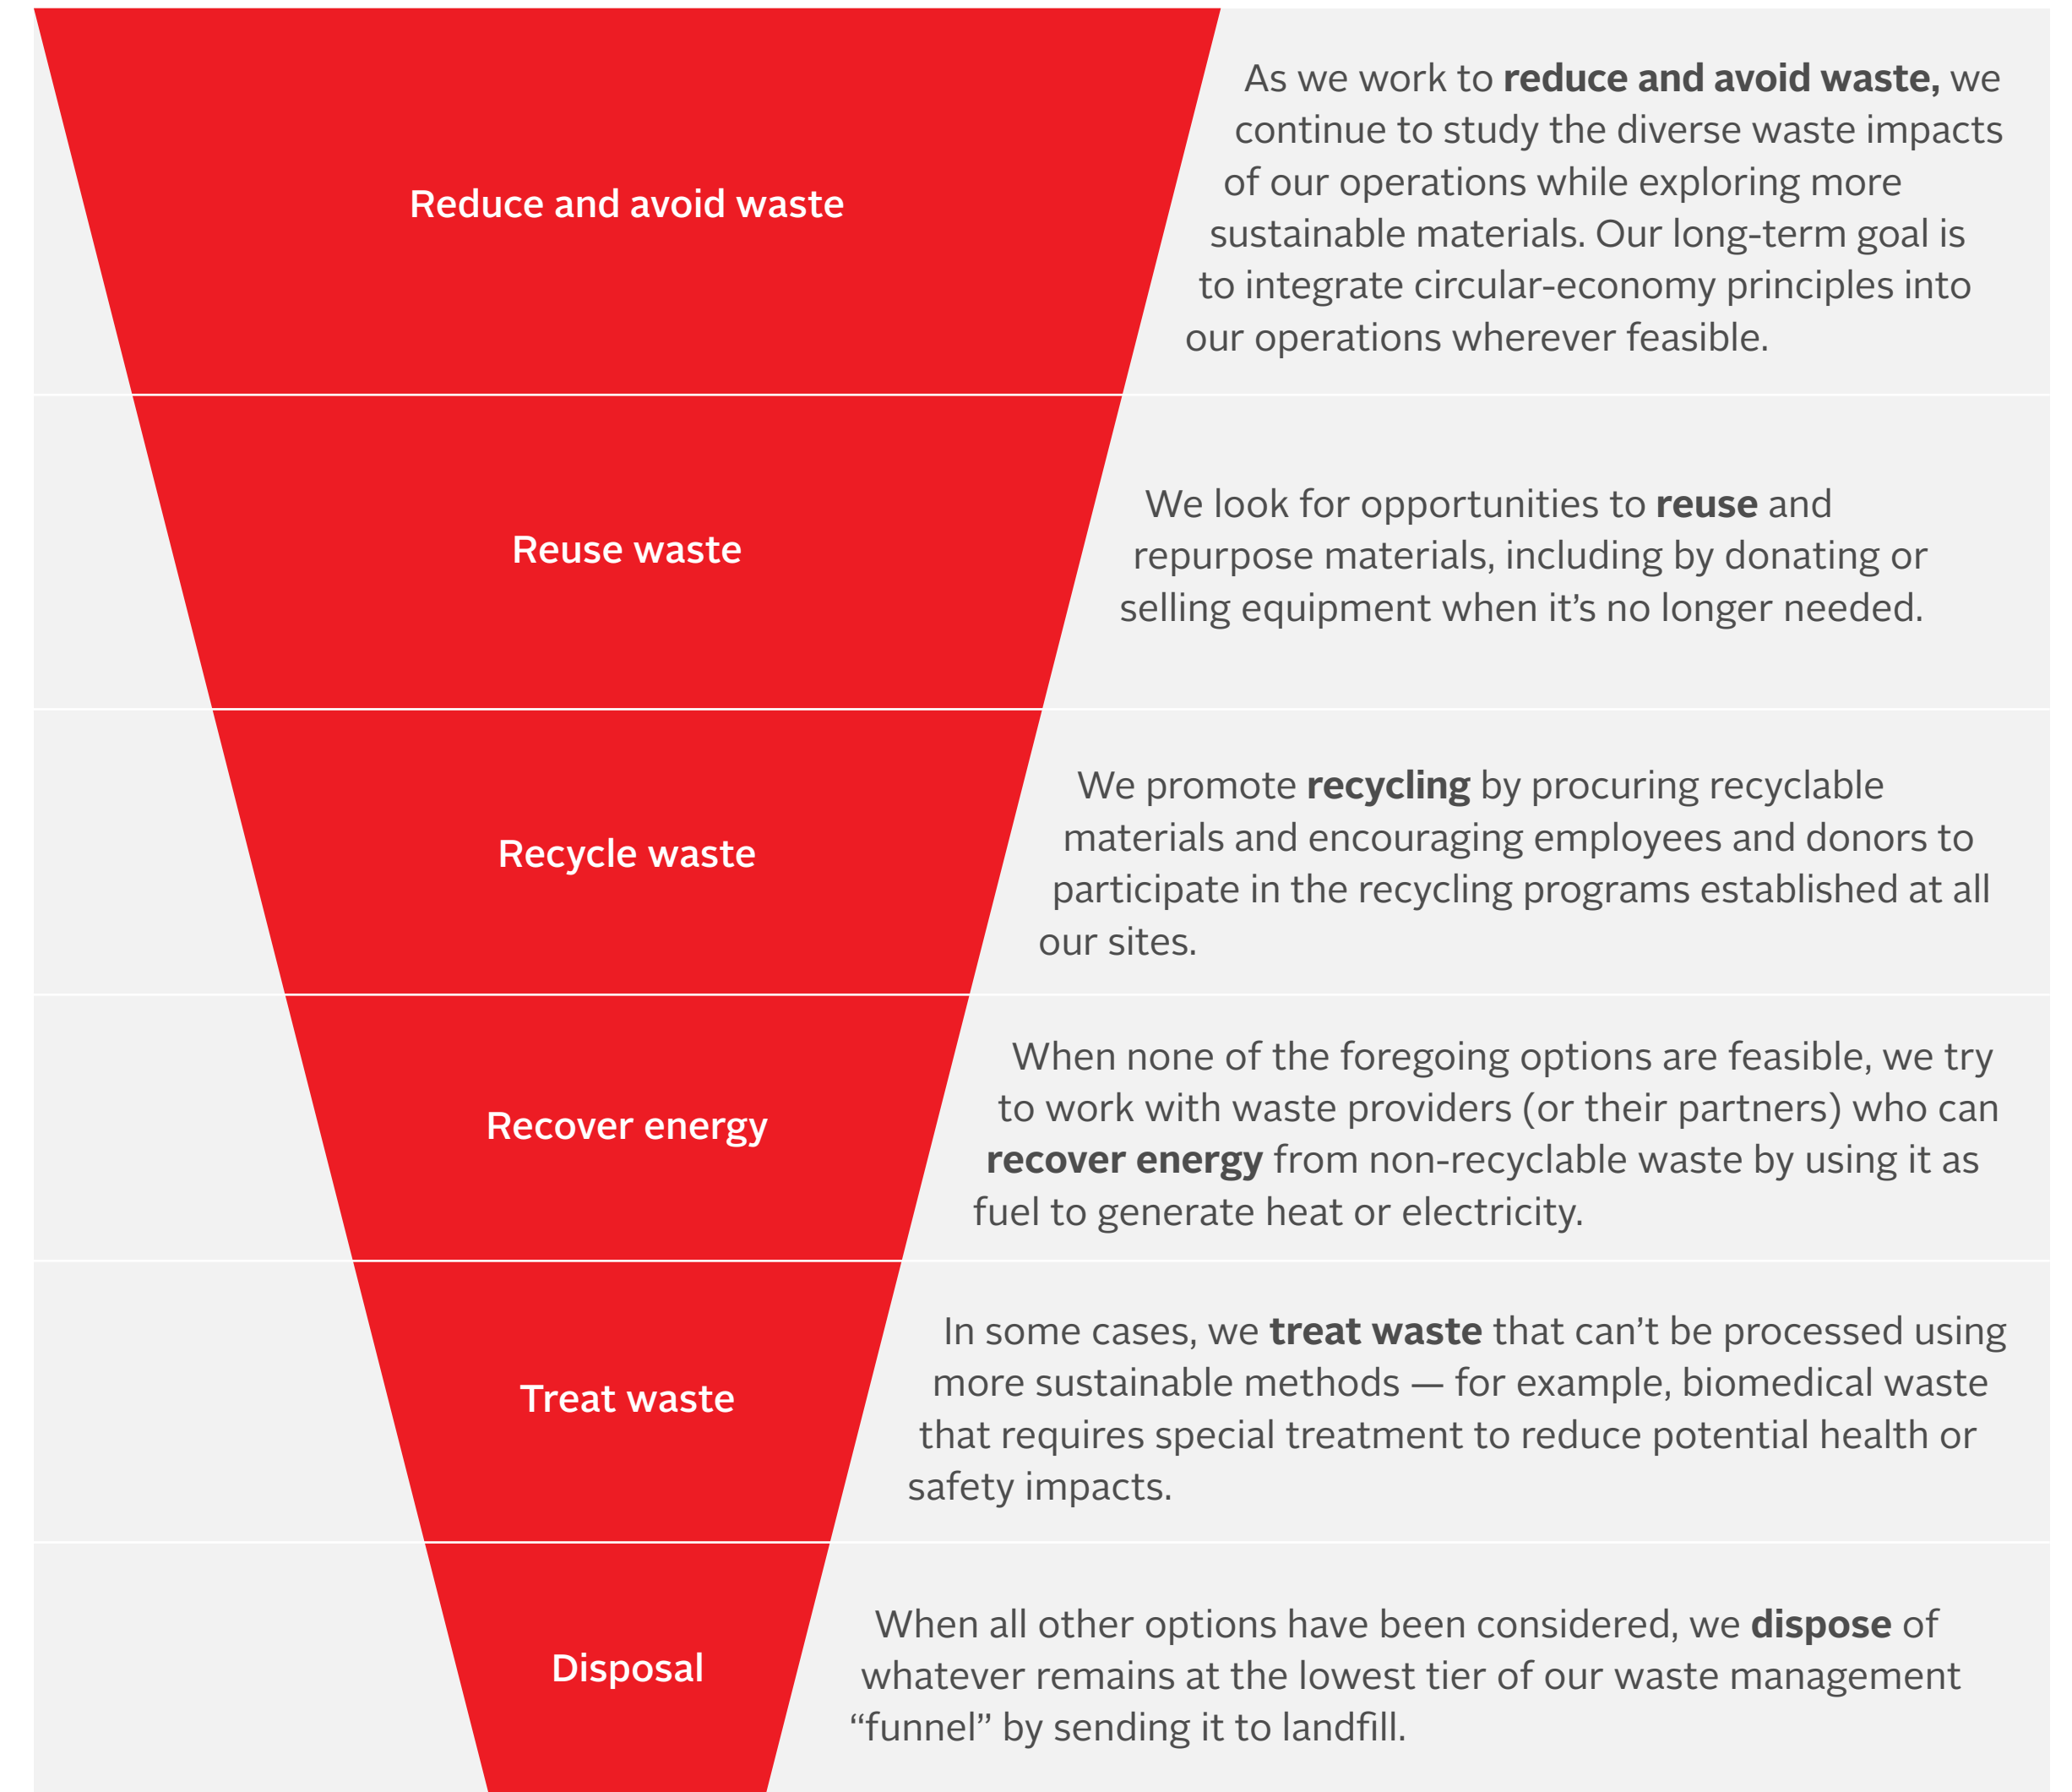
Reduce and avoid waste

As we work to **reduce and avoid waste,** we continue to study the diverse waste impacts of our operations while exploring more sustainable materials. Our long-term goal is to integrate circular-economy principles into our operations wherever feasible.

Reuse waste

We look for opportunities to **reuse** and repurpose materials, including by donating or selling equipment when it's no longer needed.

Recycle waste

We promote **recycling** by procuring recyclable materials and encouraging employees and donors to participate in the recycling programs established at all our sites.

Recover energy

When none of the foregoing options are feasible, we try to work with waste providers (or their partners) who can **recover energy** from non-recyclable waste by using it as fuel to generate heat or electricity.

Treat waste

In some cases, we **treat waste** that can't be processed using more sustainable methods — for example, biomedical waste that requires special treatment to reduce potential health or safety impacts.

Disposal

When all other options have been considered, we **dispose** of whatever remains at the lowest tier of our waste management "funnel" by sending it to landfill.